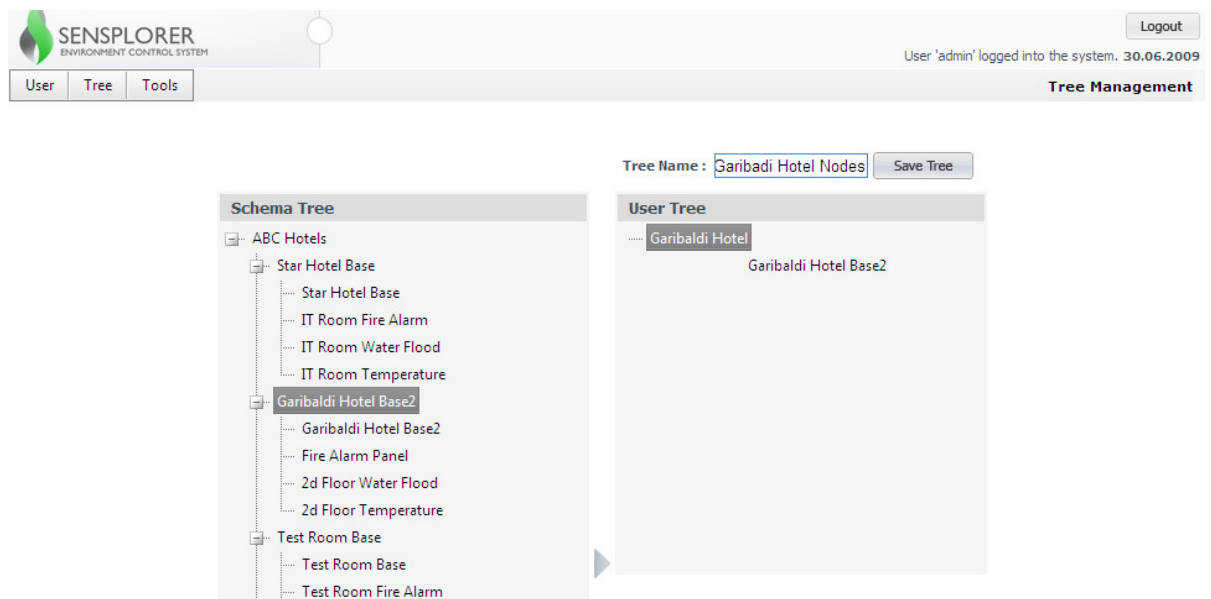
SENSPLORER
ENVIRONMENT CONTROL SYSTEM

Logout

User 'admin' logged into the system. 30.06.2009

User Tree Tools

Tree Management

Tree Name : Garibadi Hotel Nodes Save Tree

Schema Tree

ABC Hotels
Star Hotel Base
Star Hotel Base
IT Room Fire Alarm
IT Room Water Flood
IT Room Temperature
Garibaldi Hotel Base2
Garibaldi Hotel Base2
Fire Alarm Panel
2d Floor Water Flood
2d Floor Temperature
Test Room Base
Test Room Base
Test Room Fire Alarm

User Tree

Garibaldi Hotel
Garibaldi Hotel Base2